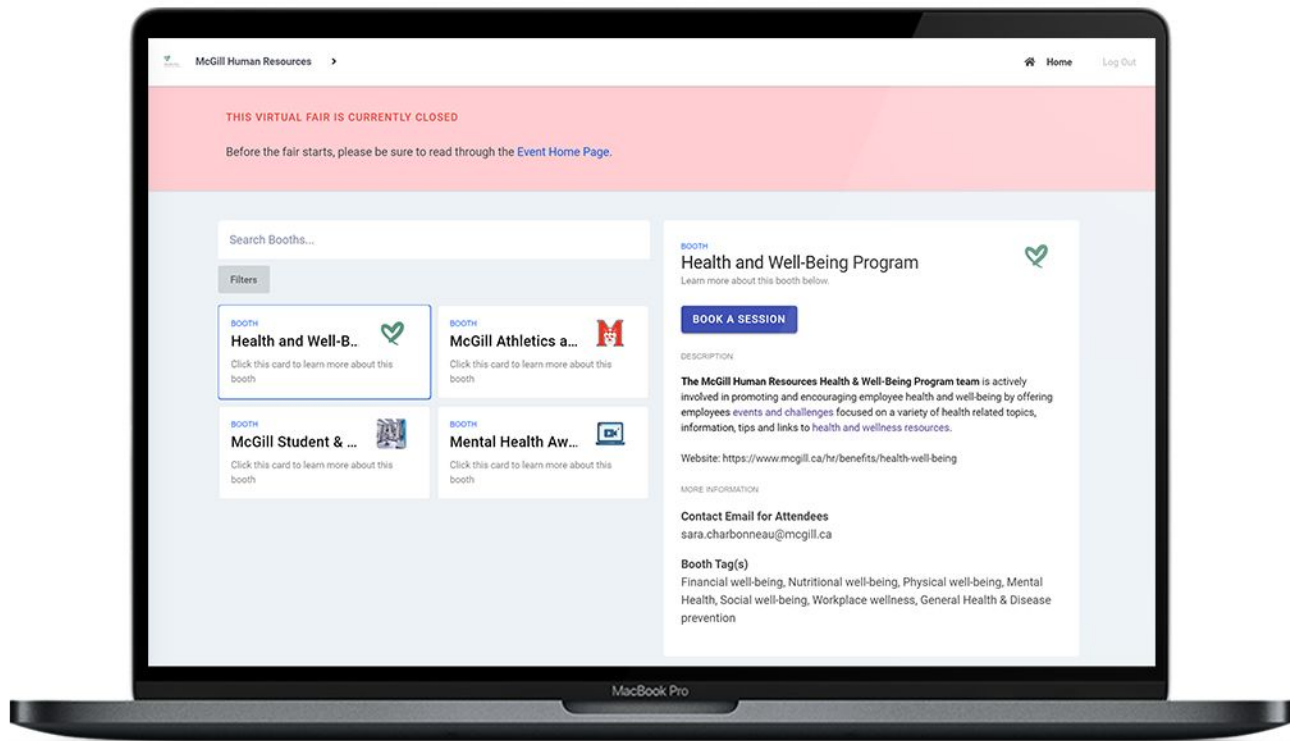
McGill Human Resources >

Home Log Out

THIS VIRTUAL FAIR IS CURRENTLY CLOSED

Before the fair starts, please be sure to read through the Event Home Page.

Search Booths...

Filters

BOOTH
Health and Well-B...
Click this card to learn more about this booth

BOOTH
McGill Athletics a...
Click this card to learn more about this booth

BOOTH
McGill Student & ...
Click this card to learn more about this booth

BOOTH
Mental Health Aw...
Click this card to learn more about this booth

BOOTH
Health and Well-Being Program
Learn more about this booth below.

BOOK A SESSION

DESCRIPTION

The McGill Human Resources Health & Well-Being Program team is actively involved in promoting and encouraging employee health and well-being by offering employees events and challenges focused on a variety of health related topics, information, tips and links to health and wellness resources.

Website: https://www.mcgill.ca/hr/benefits/health-well-being

MORE INFORMATION

Contact Email for Attendees
sara.charbonneau@mcgill.ca

Booth Tag(s)
Financial well-being, Nutritional well-being, Physical well-being, Mental Health, Social well-being, Workplace wellness, General Health & Disease prevention

MacBook Pro